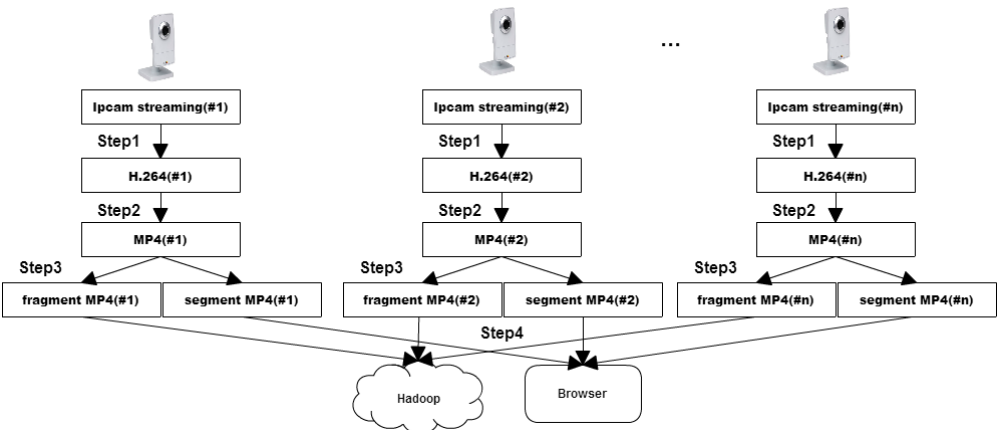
...

Ipcam streaming(#1)
Step1
H.264(#1)
Step2
MP4(#1)
Step3
fragment MP4(#1)
segment MP4(#1)

Ipcam streaming(#2)
Step1
H.264(#2)
Step2
MP4(#2)
Step3
fragment MP4(#2)
segment MP4(#2)

Ipcam streaming(#n)
Step1
H.264(#n)
Step2
MP4(#n)
Step3
fragment MP4(#n)
segment MP4(#n)

Step4
Hadoop
Browser